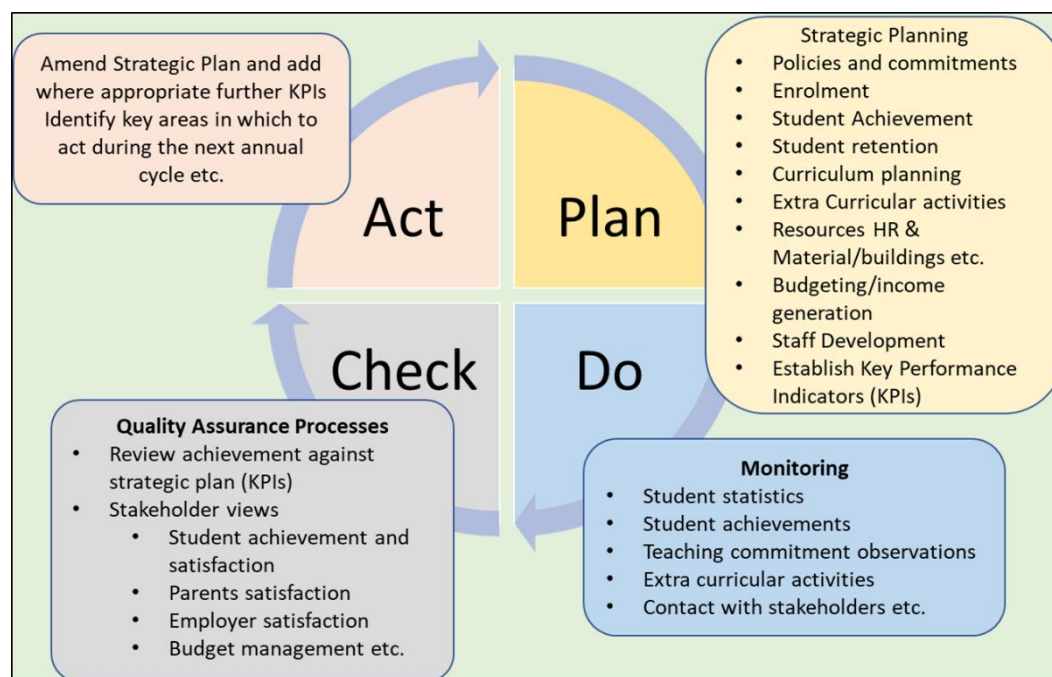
Amend Strategic Plan and add where appropriate further KPIs Identify key areas in which to act during the next annual cycle etc.

Strategic Planning
- Policies and commitments
- Enrolment
- Student Achievement
- Student retention
- Curriculum planning
- Extra Curricular activities
- Resources HR & Material/buildings etc.
- Budgeting/income generation
- Staff Development
- Establish Key Performance Indicators (KPIs)

Act

Plan

Check

Do

Quality Assurance Processes
- Review achievement against strategic plan (KPIs)
- Stakeholder views
  - Student achievement and satisfaction
  - Parents satisfaction
  - Employer satisfaction
  - Budget management etc.

Monitoring
- Student statistics
- Student achievements
- Teaching commitment observations
- Extra curricular activities
- Contact with stakeholders etc.